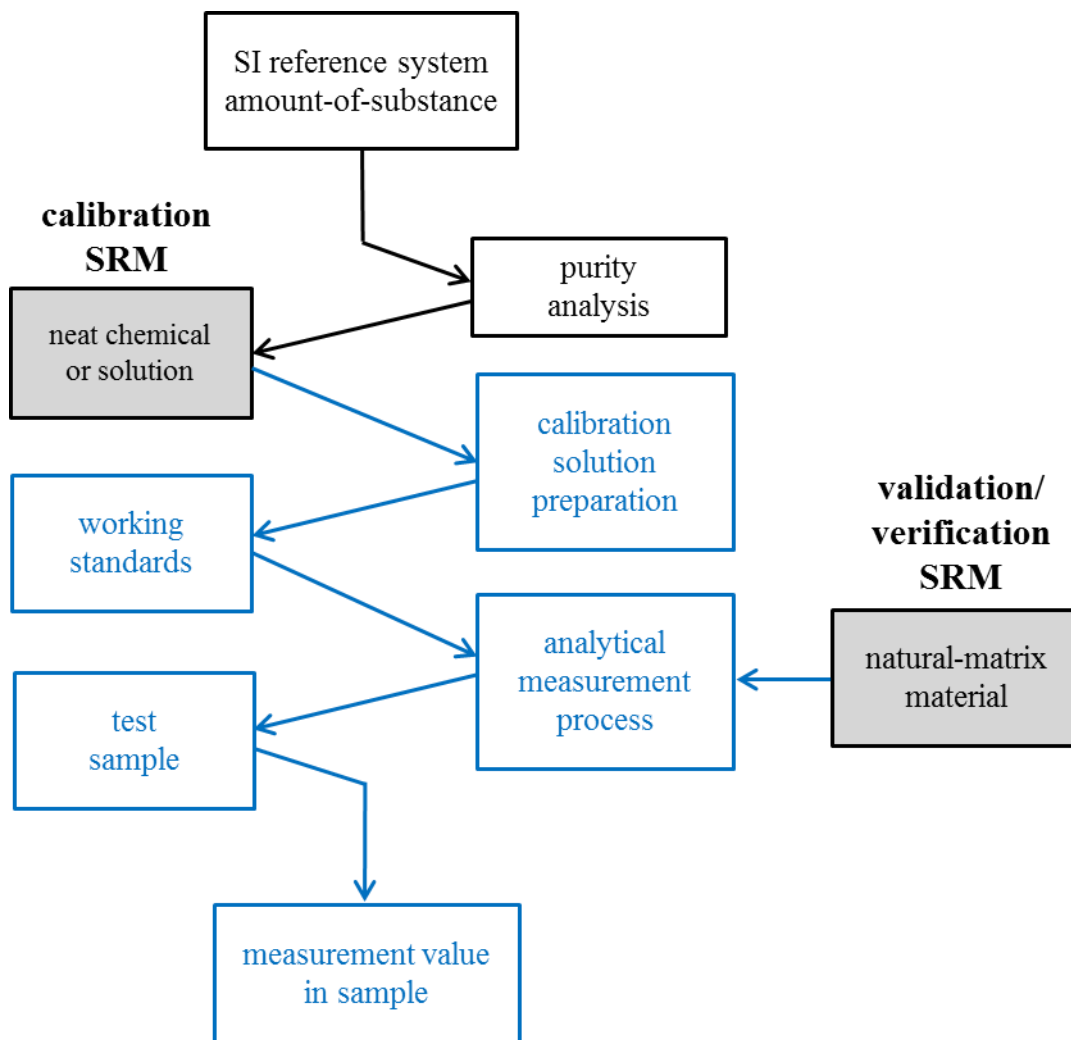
SI reference system amount-of-substance

calibration SRM

purity analysis

neat chemical or solution

calibration solution preparation

working standards

validation/ verification SRM

analytical measurement process

natural-matrix material

test sample

measurement value in sample